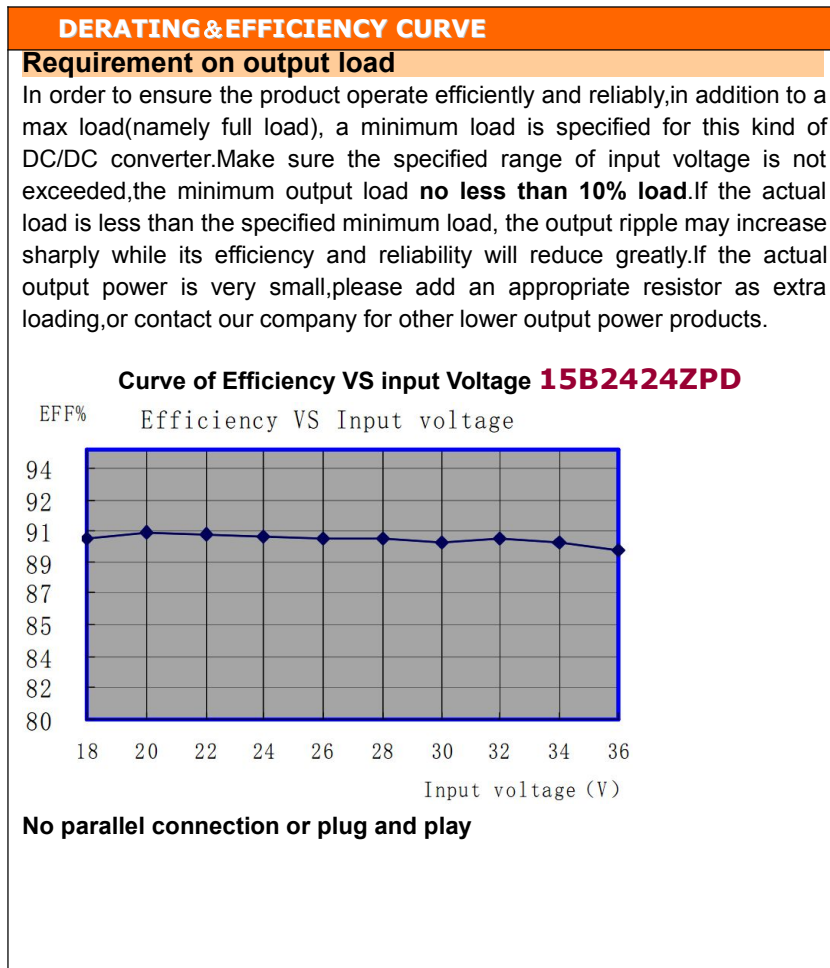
DERATING&EFFICIENCY CURVE

Requirement on output load

In order to ensure the product operate efficiently and reliably,in addition to a max load(namely full load), a minimum load is specified for this kind of DC/DC converter.Make sure the specified range of input voltage is not exceeded,the minimum output load **no less than 10% load**.If the actual load is less than the specified minimum load, the output ripple may increase sharply while its efficiency and reliability will reduce greatly.If the actual output power is very small,please add an appropriate resistor as extra loading,or contact our company for other lower output power products.

Curve of Efficiency VS input Voltage 15B2424ZPD

EFF%

Efficiency VS Input voltage

94
92
91
89
87
85
84
82
80

18 20 22 24 26 28 30 32 34 36

Input voltage (V)

No parallel connection or plug and play